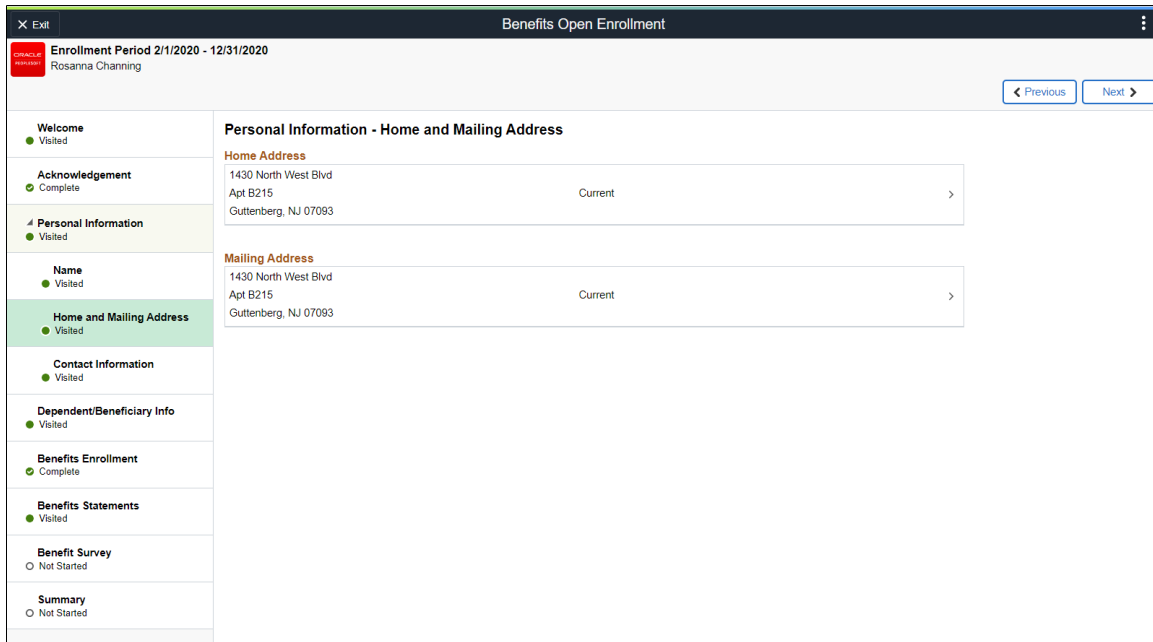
✕ Exit

Benefits Open Enrollment

ORACLE PEOPLESOFT

Enrollment Period 2/1/2020 - 12/31/2020
Rosanna Channing

‹ Previous

Next ›

Welcome
Visited

Acknowledgement
Complete

Personal Information
Visited

Name
Visited

Home and Mailing Address
Visited

Contact Information
Visited

Dependent/Beneficiary Info
Visited

Benefits Enrollment
Complete

Benefits Statements
Visited

Benefit Survey
Not Started

Summary
Not Started

Personal Information - Home and Mailing Address

Home Address

1430 North West Blvd
Apt B215
Guttenberg, NJ 07093

Current

Mailing Address

1430 North West Blvd
Apt B215
Guttenberg, NJ 07093

Current